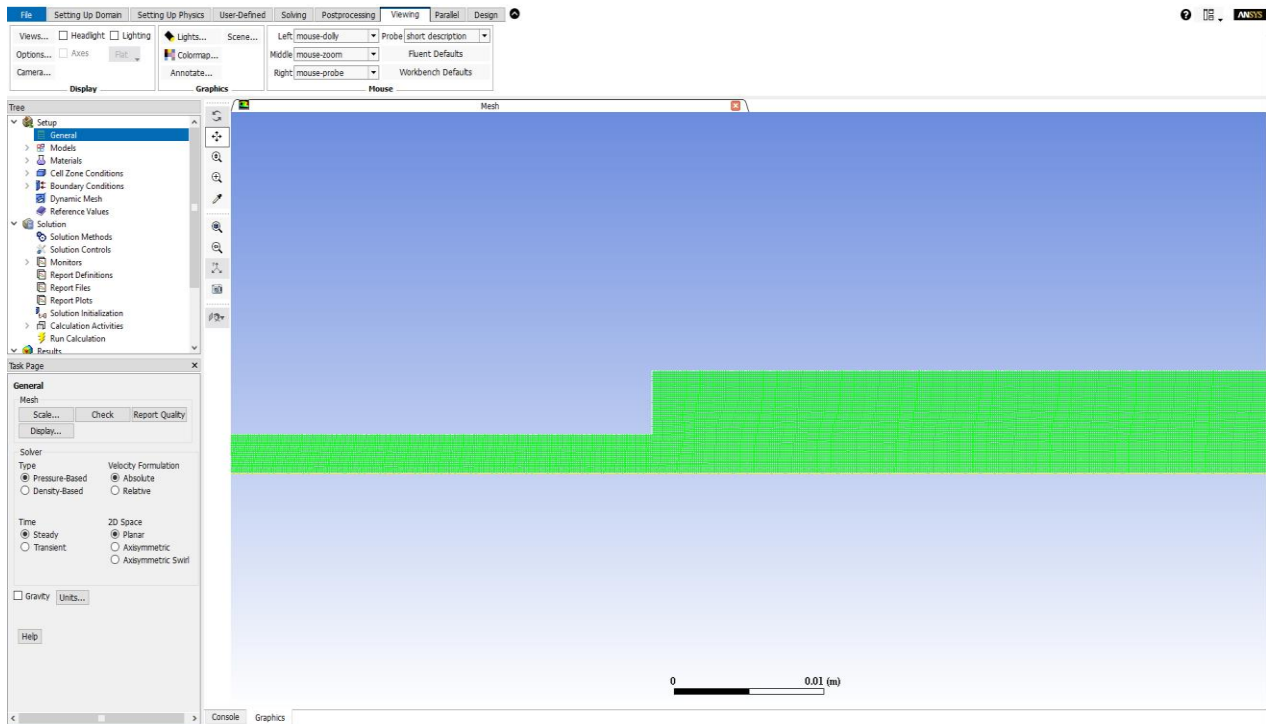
File Setting Up Domain Setting Up Physics User-Defined Solving Postprocessing Viewing Parallel Design

ANSYS

Views... Headlight Lighting
Options... Axes Flat
Camera...
Display

Lights... Scene...
Colormap...
Annotate...
Graphics

Left mouse-dolly
Middle mouse-zoom
Right mouse-probe
Probe short description
Fluent Defaults
Workbench Defaults
Mouse

Tree
Setup
General
Models
Materials
Cell Zone Conditions
Boundary Conditions
Dynamic Mesh
Reference Values
Solution
Solution Methods
Solution Controls
Monitors
Report Definitions
Report Files
Report Plots
Solution Initialization
Calculation Activities
Run Calculation
Results

Task Page

General
Mesh
Scale... Check Report Quality
Display...

Solver
Type
Pressure-Based
Density-Based
Velocity Formulation
Absolute
Relative

Time
Steady
Transient
2D Space
Planar
Axisymmetric
Axisymmetric Swirl

Gravity Units...

Help

Mesh

0 0.01 (m)

Console Graphics